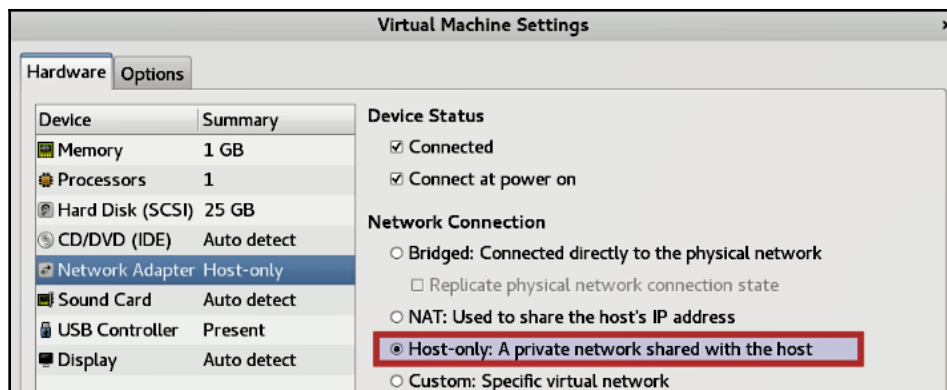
Virtual Machine Settings

×

Hardware Options

| Device | Summary |
|---|---|
| Memory | 1 GB |
| Processors | 1 |
| Hard Disk (SCSI) | 25 GB |
| CD/DVD (IDE) | Auto detect |
| Network Adapter | Host-only |
| Sound Card | Auto detect |
| USB Controller | Present |
| Display | Auto detect |

Device Status

☑ Connected

☑ Connect at power on

Network Connection

○ Bridged: Connected directly to the physical network

☐ Replicate physical network connection state

○ NAT: Used to share the host's IP address

◉ Host-only: A private network shared with the host

○ Custom: Specific virtual network